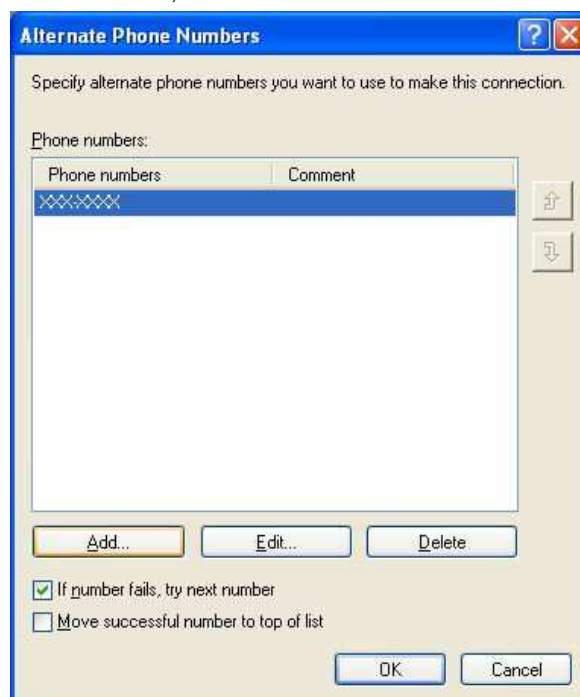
Alternate Phone Numbers

Specify alternate phone numbers you want to use to make this connection.

Phone numbers:

| Phone numbers | Comment |
|---|---|
| XXX-XXXX | |

Add...
Edit...
Delete

If number fails, try next number
Move successful number to top of list

OK
Cancel